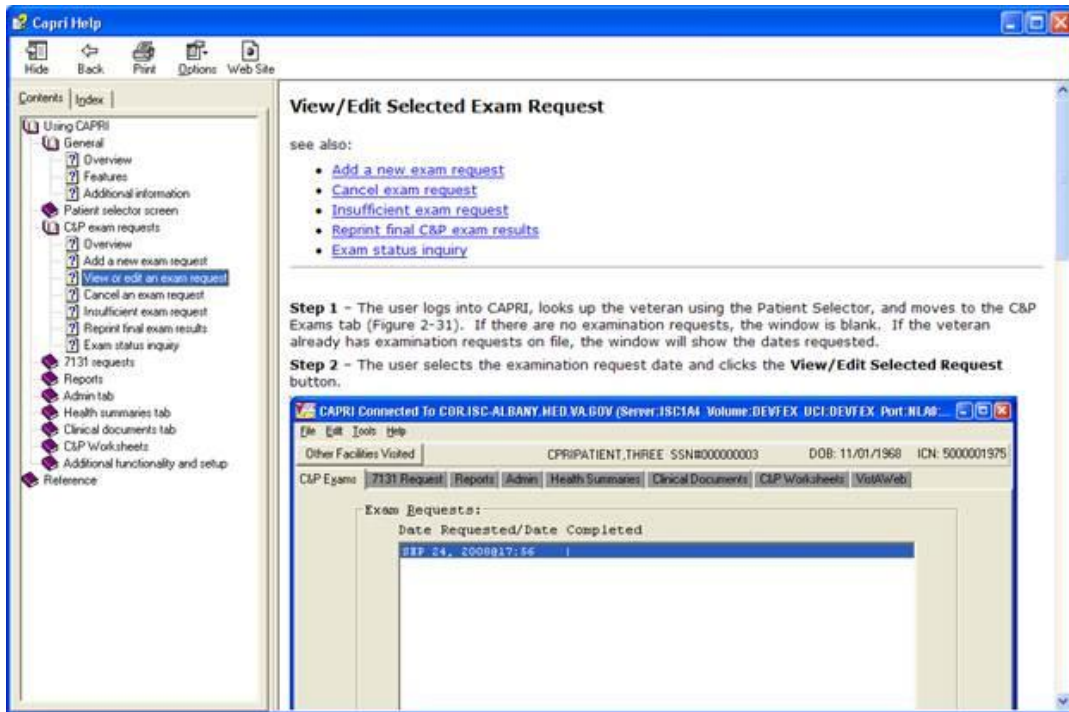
Capri Help

Hide Back Print Options Web Site

Contents Index

Using CAPRI
General
Overview
Features
Additional information
Patient selector screen
C&P exam requests
Overview
Add a new exam request
View or edit an exam request
Cancel an exam request
Insufficient exam request
Reprint final exam results
Exam status inquiry
7131 requests
Reports
Admin tab
Health summaries tab
Clinical documents tab
C&P Worksheets
Additional functionality and setup
Reference

View/Edit Selected Exam Request

see also:

- Add a new exam request
- Cancel exam request
- Insufficient exam request
- Reprint final C&P exam results
- Exam status inquiry

Step 1 - The user logs into CAPRI, looks up the veteran using the Patient Selector, and moves to the C&P Exams tab (Figure 2-31). If there are no examination requests, the window is blank. If the veteran already has examination requests on file, the window will show the dates requested.

Step 2 - The user selects the examination request date and clicks the View/Edit Selected Request button.

CAPRI Connected To COR.ISC-ALBANY.MED.VA.GOV (Server:ISC1A4 Volume:DEVFEX UCI:DEVFEX Port:NLA0:...

File Edit Tools Help

Other Facilities Visited CPRIPATIENT,THREE SSN#000000003 DOB: 11/01/1968 ICN: 5000001975

C&P Exams 7131 Request Reports Admin Health Summaries Clinical Documents C&P Worksheets VistAWeb

Exam Requests:
Date Requested/Date Completed
SEP 24, 2008@17:56 |